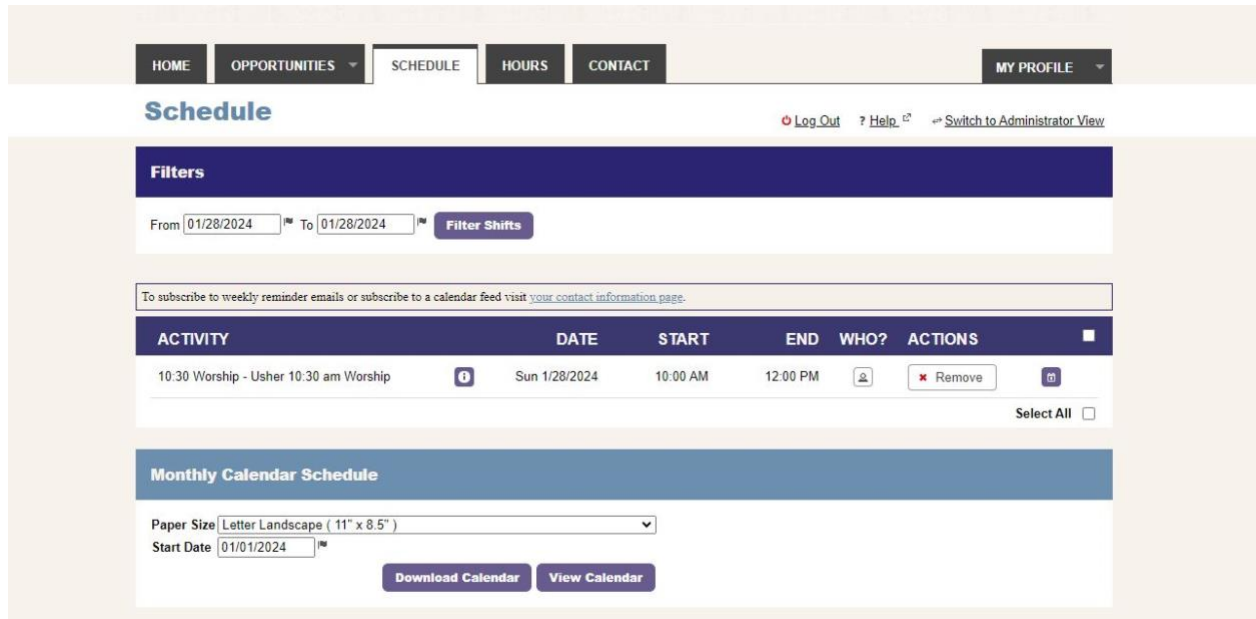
HOME OPPORTUNITIES SCHEDULE HOURS CONTACT MY PROFILE

Schedule

Log Out ? Help Switch to Administrator View

Filters

From 01/28/2024 To 01/28/2024 Filter Shifts

To subscribe to weekly reminder emails or subscribe to a calendar feed visit your contact information page.

| ACTIVITY | DATE | START | END | WHO? | ACTIONS |
|---|---|---|---|---|---|
| 10:30 Worship - Usher 10:30 am Worship | Sun 1/28/2024 | 10:00 AM | 12:00 PM | | Remove |

Select All

Monthly Calendar Schedule

Paper Size Letter Landscape ( 11" x 8.5" )
Start Date 01/01/2024

Download Calendar View Calendar